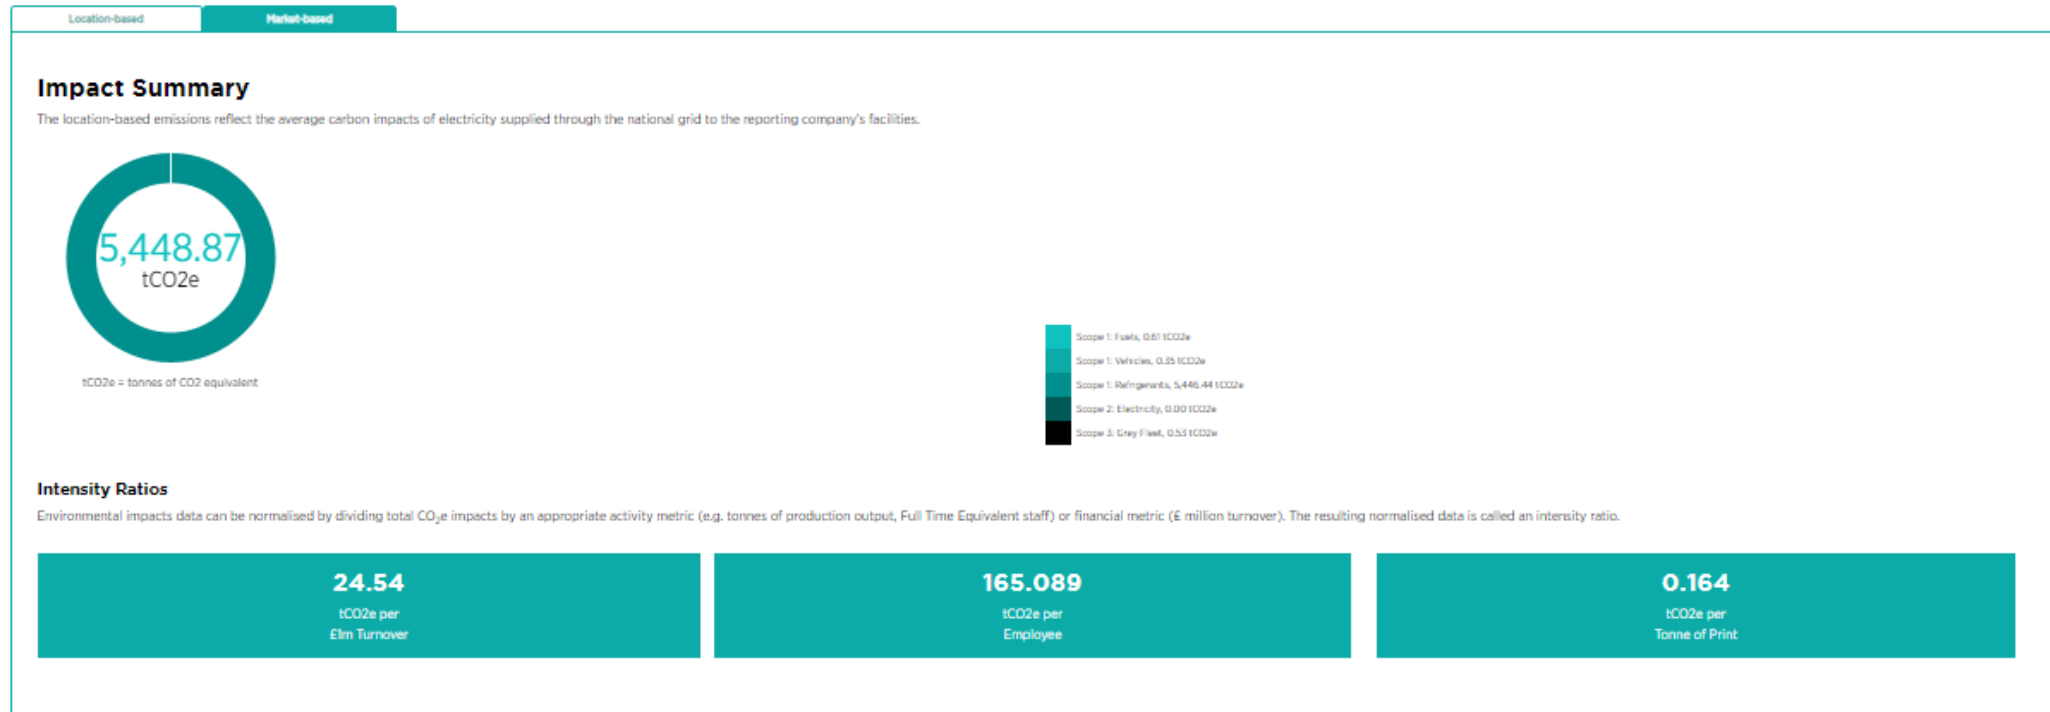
Location-based
Market-based

Impact Summary

The location-based emissions reflect the average carbon impacts of electricity supplied through the national grid to the reporting company's facilities.

5,448.87
tCO2e

tCO2e = tonnes of CO2 equivalent

Scope 1: Fuels, 0.61 tCO2e
Scope 1: Vehicles, 0.35 tCO2e
Scope 1: Refrigerants, 5,446.44 tCO2e
Scope 2: Electricity, 0.00 tCO2e
Scope 3: Grey Fleet, 0.53 tCO2e

Intensity Ratios

Environmental impacts data can be normalised by dividing total $CO_2e$ impacts by an appropriate activity metric (e.g. tonnes of production output, Full Time Equivalent staff) or financial metric (£ million turnover). The resulting normalised data is called an intensity ratio.

24.54
tCO2e per
£lm Turnover

165.089
tCO2e per
Employee

0.164
tCO2e per
Tonne of Print